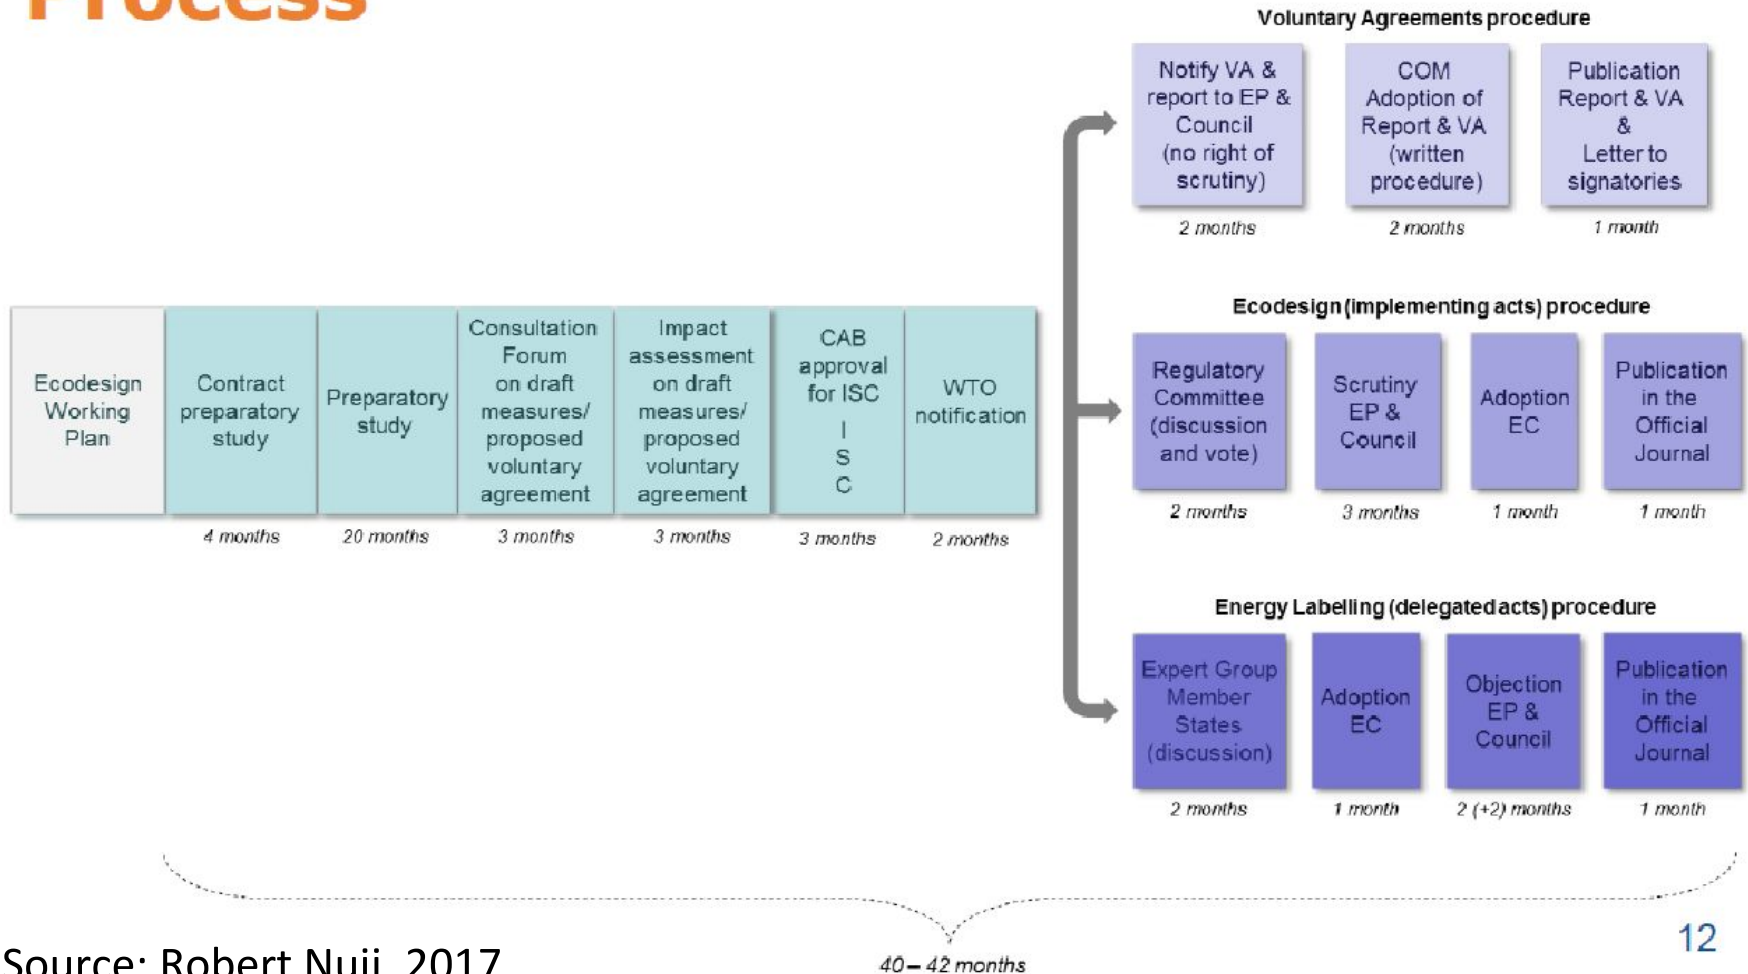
Process

Ecodesign Working Plan

Contract preparatory study
4 months

Preparatory study
20 months

Consultation Forum on draft measures/ proposed voluntary agreement
3 months

Impact assessment on draft measures/ proposed voluntary agreement
3 months

CAB approval for ISC
I
S
C
3 months

WTO notification
2 months

Voluntary Agreements procedure

Notify VA & report to EP & Council (no right of scrutiny)
2 months

COM Adoption of Report & VA (written procedure)
2 months

Publication Report & VA & Letter to signatories
1 month

Ecodesign (implementing acts) procedure

Regulatory Committee (discussion and vote)
2 months

Scrutiny EP & Council
3 months

Adoption EC
1 month

Publication in the Official Journal
1 month

Energy Labelling (delegated acts) procedure

Expert Group Member States (discussion)
2 months

Adoption EC
1 month

Objection EP & Council
2 (+2) months

Publication in the Official Journal
1 month

40 – 42 months

Source: Robert Nuij, 2017

12